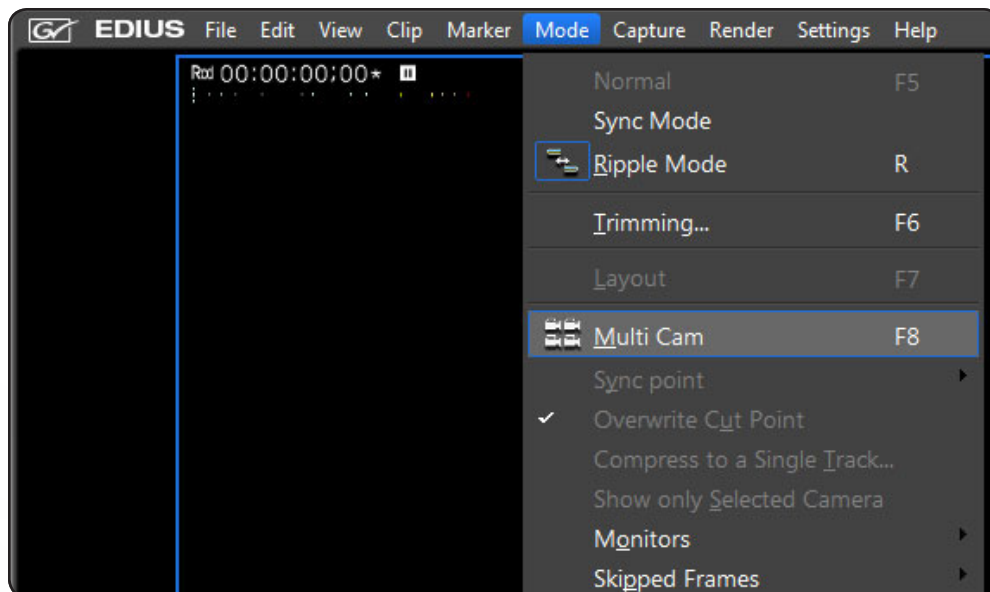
EDIUS File Edit View Clip Marker Mode Capture Render Settings Help

Rec 00:00:00;00*

Normal F5
Sync Mode
Ripple Mode R
Trimming... F6
Layout F7
Multi Cam F8
Sync point
Overwrite Cut Point
Compress to a Single Track...
Show only Selected Camera
Monitors
Skipped Frames